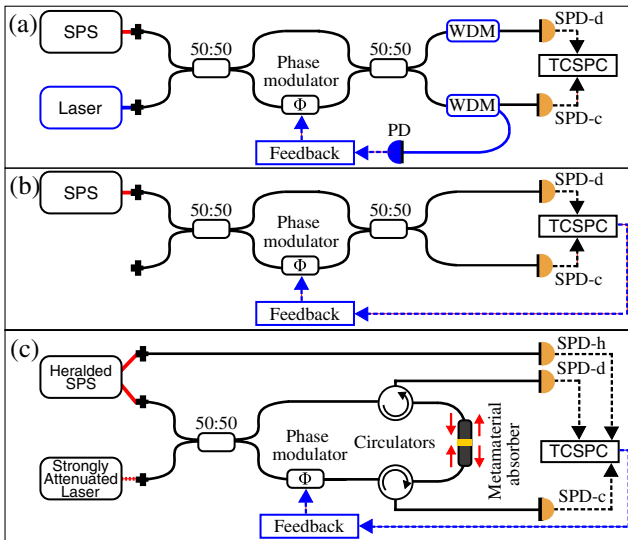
(a)
SPS
Laser
50:50
Phase modulator
$\Phi$
50:50
WDM
WDM
SPD-d
TCSPC
SPD-c
PD
Feedback

(b)
SPS
50:50
Phase modulator
$\Phi$
50:50
SPD-d
TCSPC
SPD-c
Feedback

(c)
Heralded SPS
Strongly Attenuated Laser
50:50
Phase modulator
$\Phi$
Circulators
Metamaterial absorber
SPD-h
SPD-d
TCSPC
SPD-c
Feedback